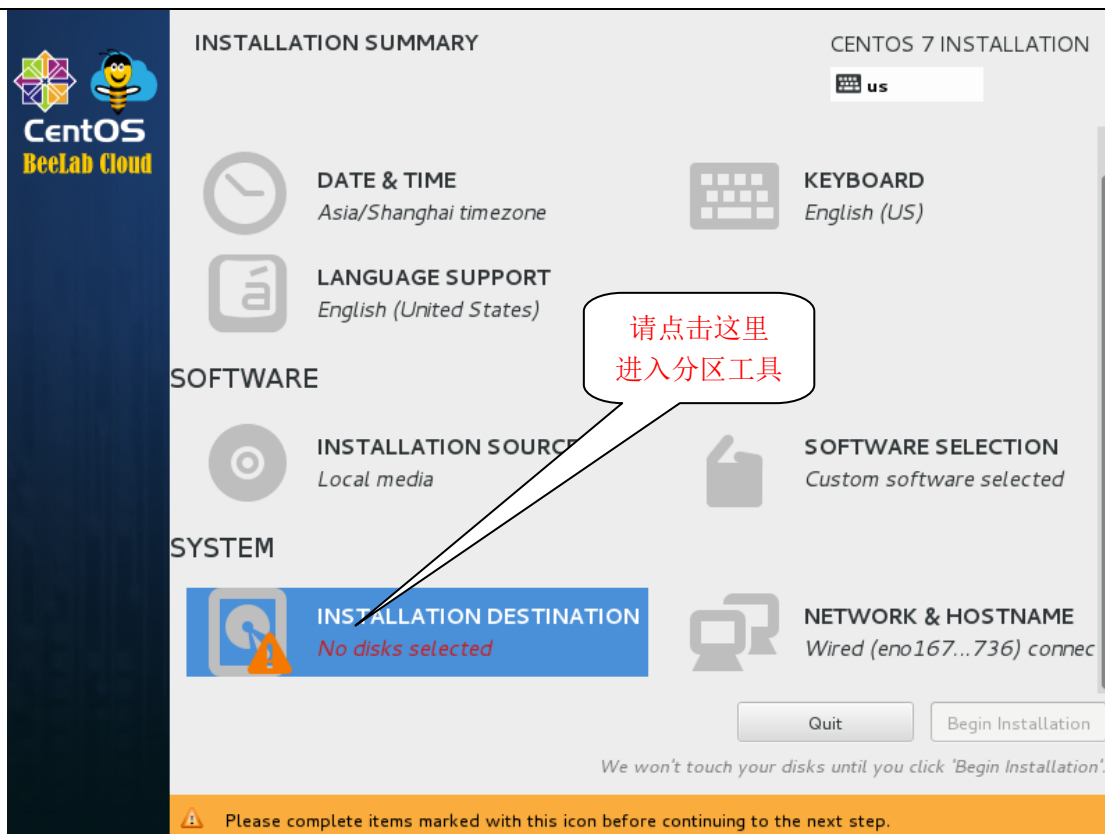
CentOS
BeeLab Cloud

INSTALLATION SUMMARY

CENTOS 7 INSTALLATION

us

DATE & TIME
Asia/Shanghai timezone

KEYBOARD
English (US)

LANGUAGE SUPPORT
English (United States)

请点击这里
进入分区工具

SOFTWARE

INSTALLATION SOURC
Local media

SOFTWARE SELECTION
Custom software selected

SYSTEM

INSTALLATION DESTINATION
No disks selected

NETWORK & HOSTNAME
Wired (eno167...736) connec

Quit

Begin Installation

We won't touch your disks until you click 'Begin Installation'.

Please complete items marked with this icon before continuing to the next step.